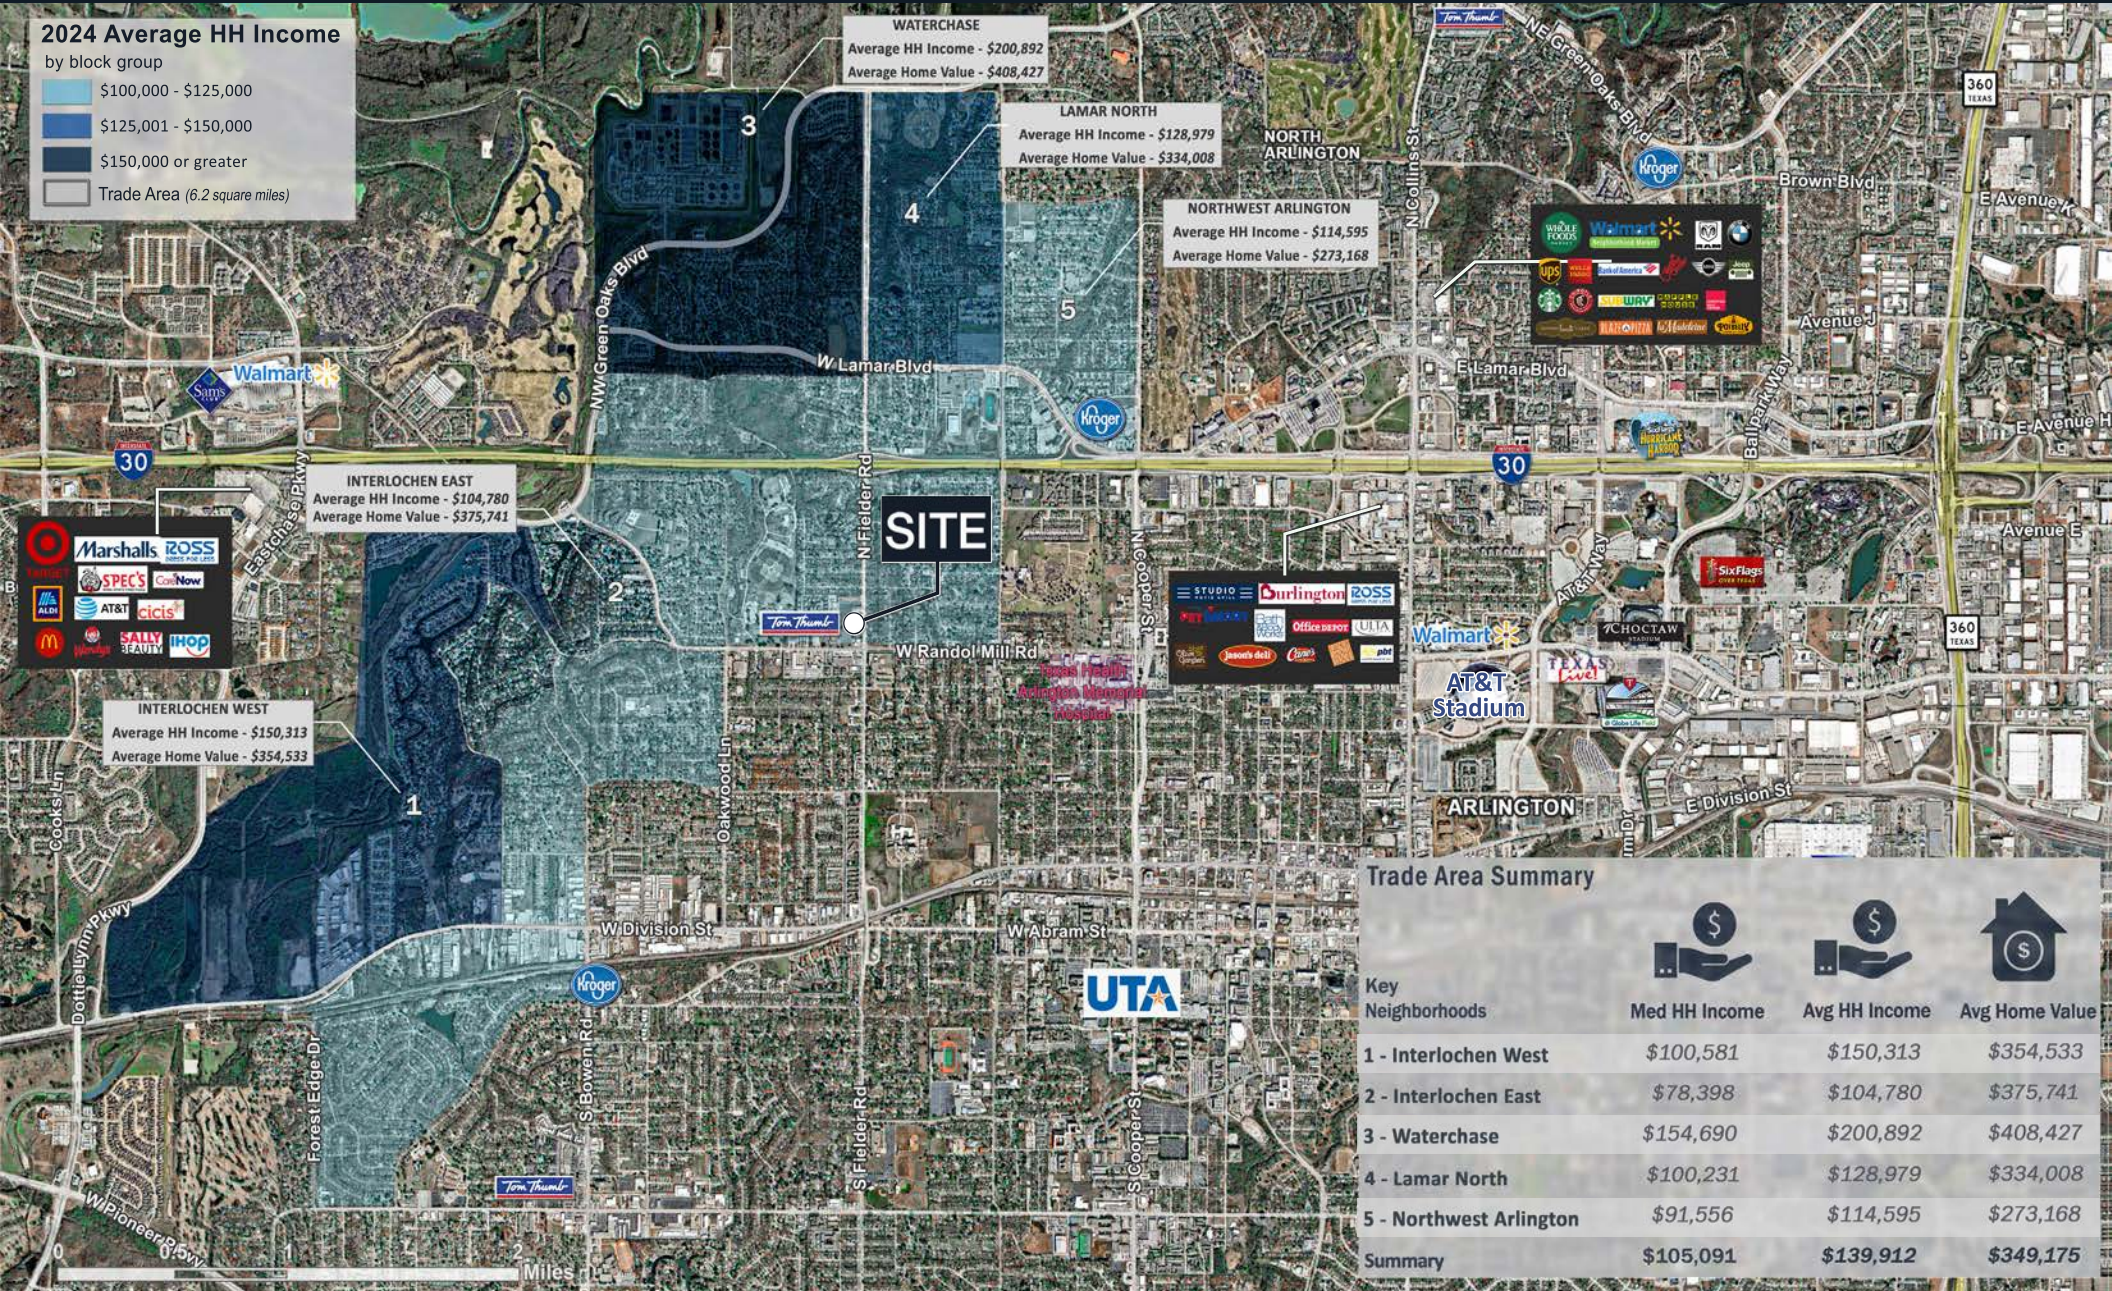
2024 Average HH Income
by block group
\$100,000 - \$125,000
\$125,001 - \$150,000
\$150,000 or greater
Trade Area (6.2 square miles)

WATERCHASE
Average HH Income - \$200,892
Average Home Value - \$408,427

LAMAR NORTH
Average HH Income - \$128,979
Average Home Value - \$334,008

NORTHWEST ARLINGTON
Average HH Income - \$114,595
Average Home Value - \$273,168

INTERLOCHEN EAST
Average HH Income - \$104,780
Average Home Value - \$375,741

INTERLOCHEN WEST
Average HH Income - \$150,313
Average Home Value - \$354,533

3
4
5
2
1

SITE

Tom Thumb
NORTH ARLINGTON
Kroger
Brown Blvd
E Avenue K
360 TEXAS
Walmart
Avenue J
E Lamar Blvd
E Avenue H
NW Green Oaks Blvd
NE Green Oaks Blvd
N Collins St
W Lamar Blvd
Ballpark Way
30
Eastchase Pkwy
N Fielder Rd
N Cooper St
Avenue E
Marshalls
ROSS
SPEC'S
CashNow
ALDI
AT&T
cicis
SALLY BEAUTY
IHOP
Wendy's
Tom Thumb
W Randol Mill Rd
Burlington
ROSS
Office DEPOT
ULTA
Jason's deli
Six Flags
CHOCTAW STADIUM
Walmart
AT&T Stadium
ARLINGTON
E Division St
Oakwood Ln
Cooks Ln
Dottie Lynn Pkwy
W Division St
W Abram St
UTA
Kroger
Forest Edge Dr
S Bowen Rd
S Fielder Rd
S Cooper St
W Pioneer Pkwy
Tom Thumb
0
Miles

Trade Area Summary
| Key Neighborhoods | Med HH Income | Avg HH Income | Avg Home Value |
|---|---|---|---|
| 1 - Interlochen West | \$100,581 | \$150,313 | \$354,533 |
| 2 - Interlochen East | \$78,398 | \$104,780 | \$375,741 |
| 3 - Waterchase | \$154,690 | \$200,892 | \$408,427 |
| 4 - Lamar North | \$100,231 | \$128,979 | \$334,008 |
| 5 - Northwest Arlington | \$91,556 | \$114,595 | \$273,168 |
| Summary | \$105,091 | \$139,912 | \$349,175 |